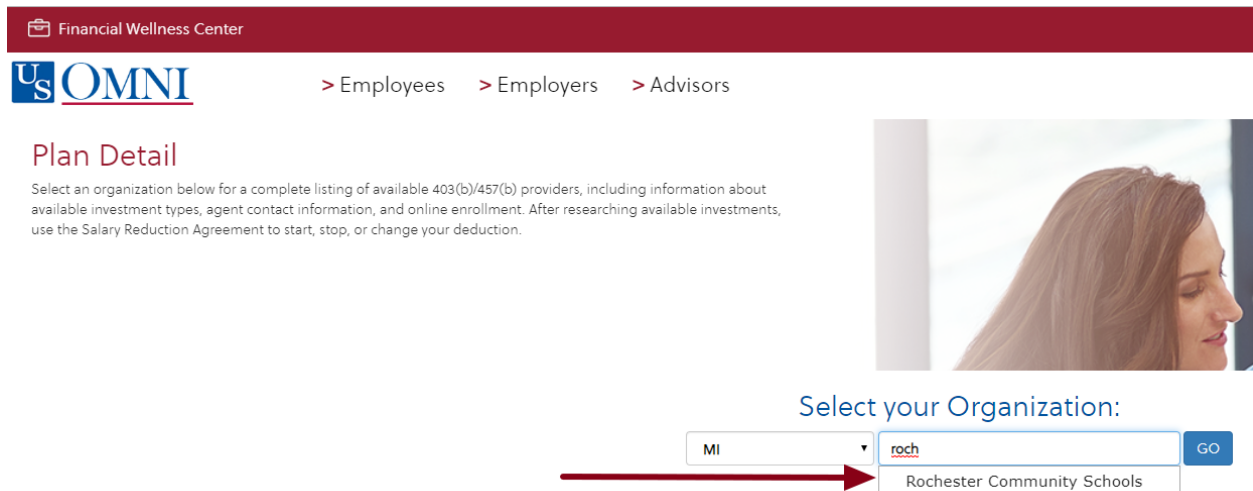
Financial Wellness Center

US OMNI

> Employees > Employers > Advisors

Plan Detail

Select an organization below for a complete listing of available 403(b)/457(b) providers, including information about available investment types, agent contact information, and online enrollment. After researching available investments, use the Salary Reduction Agreement to start, stop, or change your deduction.

Select your Organization:

MI

roch

GO

Rochester Community Schools